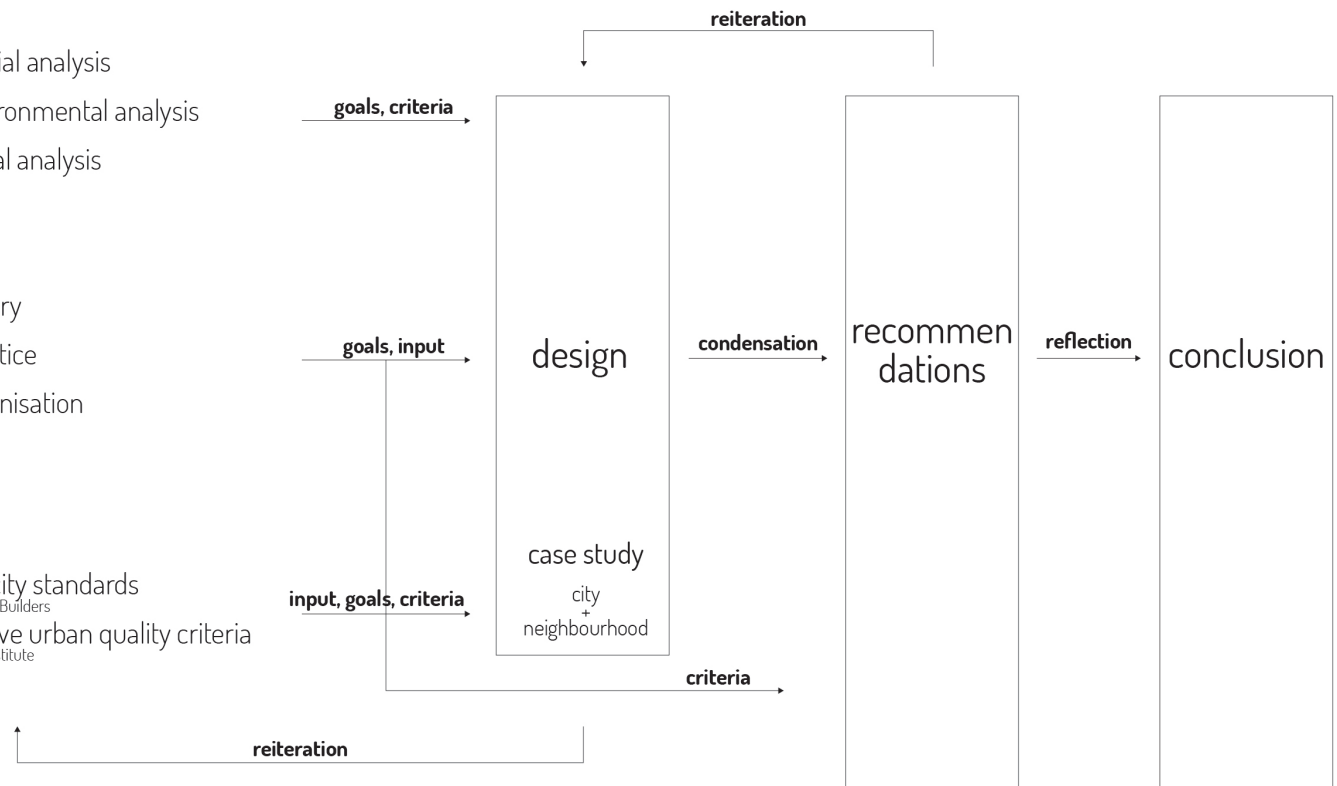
reiteration

ial analysis

ronmental analysis

al analysis

goals, criteria

ry

tice

nisation

goals, input

design

condensation

recommen dations

reflection

conclusion

case study

city
+
neighbourhood

ity standards
Builders

ve urban quality criteria
titute

input, goals, criteria

criteria

reiteration